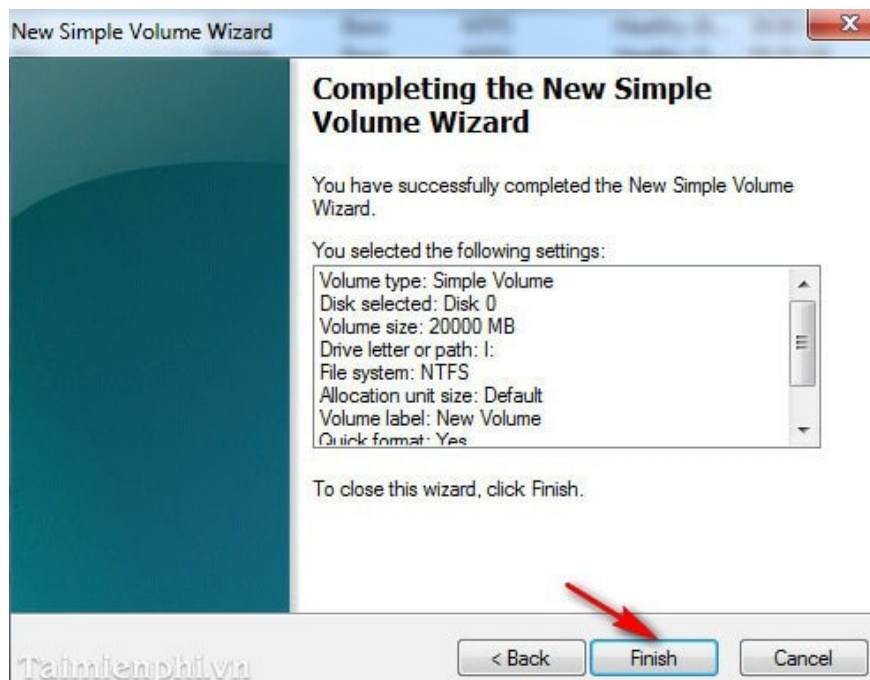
New Simple Volume Wizard

Completing the New Simple Volume Wizard

You have successfully completed the New Simple Volume Wizard.

You selected the following settings:

Volume type: Simple Volume
Disk selected: Disk 0
Volume size: 20000 MB
Drive letter or path: I:
File system: NTFS
Allocation unit size: Default
Volume label: New Volume
Quick format: Yes

To close this wizard, click Finish.

< Back Finish Cancel

Taimienphi.vn